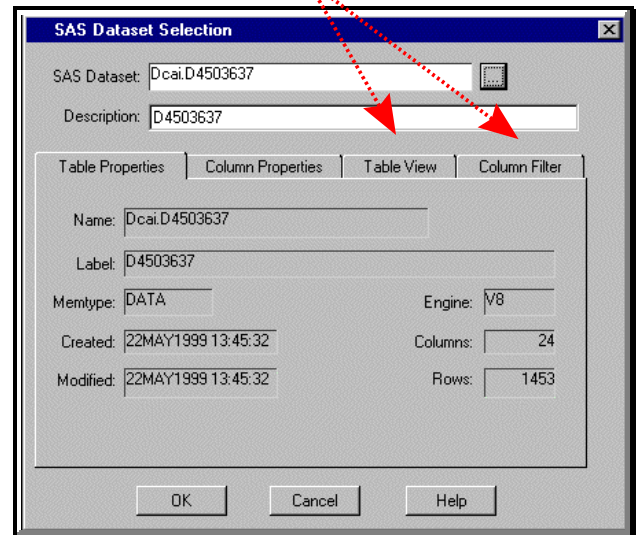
SAS Dataset Selection

SAS Dataset: Dcai.D4503637

Description: D4503637

Table Properties | Column Properties | Table View | Column Filter

Name: Dcai.D4503637

Label: D4503637

Memtype: DATA

Engine: V8

Created: 22MAY1999 13:45:32

Columns: 24

Modified: 22MAY1999 13:45:32

Rows: 1453

OK | Cancel | Help